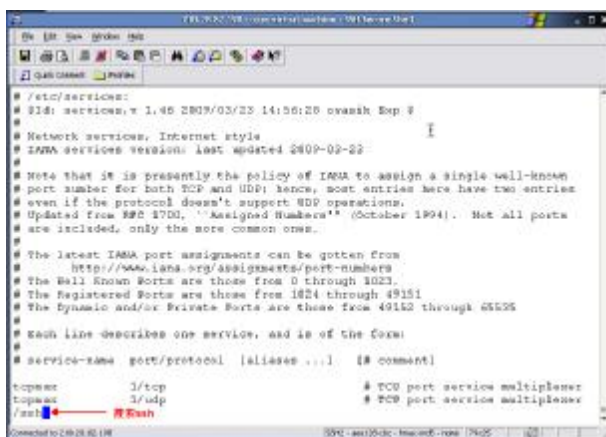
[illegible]
File Edit View Window Help
Quick Connect Profiles

# /etc/services:
# $Id: services,v 1.48 2009/03/23 14:56:20 ovasik Exp $
#
# Network services, Internet style
# IANA services version: last updated 2009-02-23
#
# Note that it is presently the policy of IANA to assign a single well-known
# port number for both TCP and UDP; hence, most entries here have two entries
# even if the protocol doesn't support UDP operations.
# Updated from RFC 1700, ``Assigned Numbers'' (October 1994). Not all ports
# are included, only the more common ones.
#
# The latest IANA port assignments can be gotten from
#       http://www.iana.org/assignments/port-numbers
# The Well Known Ports are those from 0 through 1023.
# The Registered Ports are those from 1024 through 49151
# The Dynamic and/or Private Ports are those from 49152 through 65535
#
# Each line describes one service, and is of the form:
#
# service-name  port/protocol  [aliases ...]   [# comment]

tcpmux          1/tcp                           # TCP port service multiplexer
tcpmux          1/udp                           # TCP port service multiplexer
/ssh

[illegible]ssh

Connected to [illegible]    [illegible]